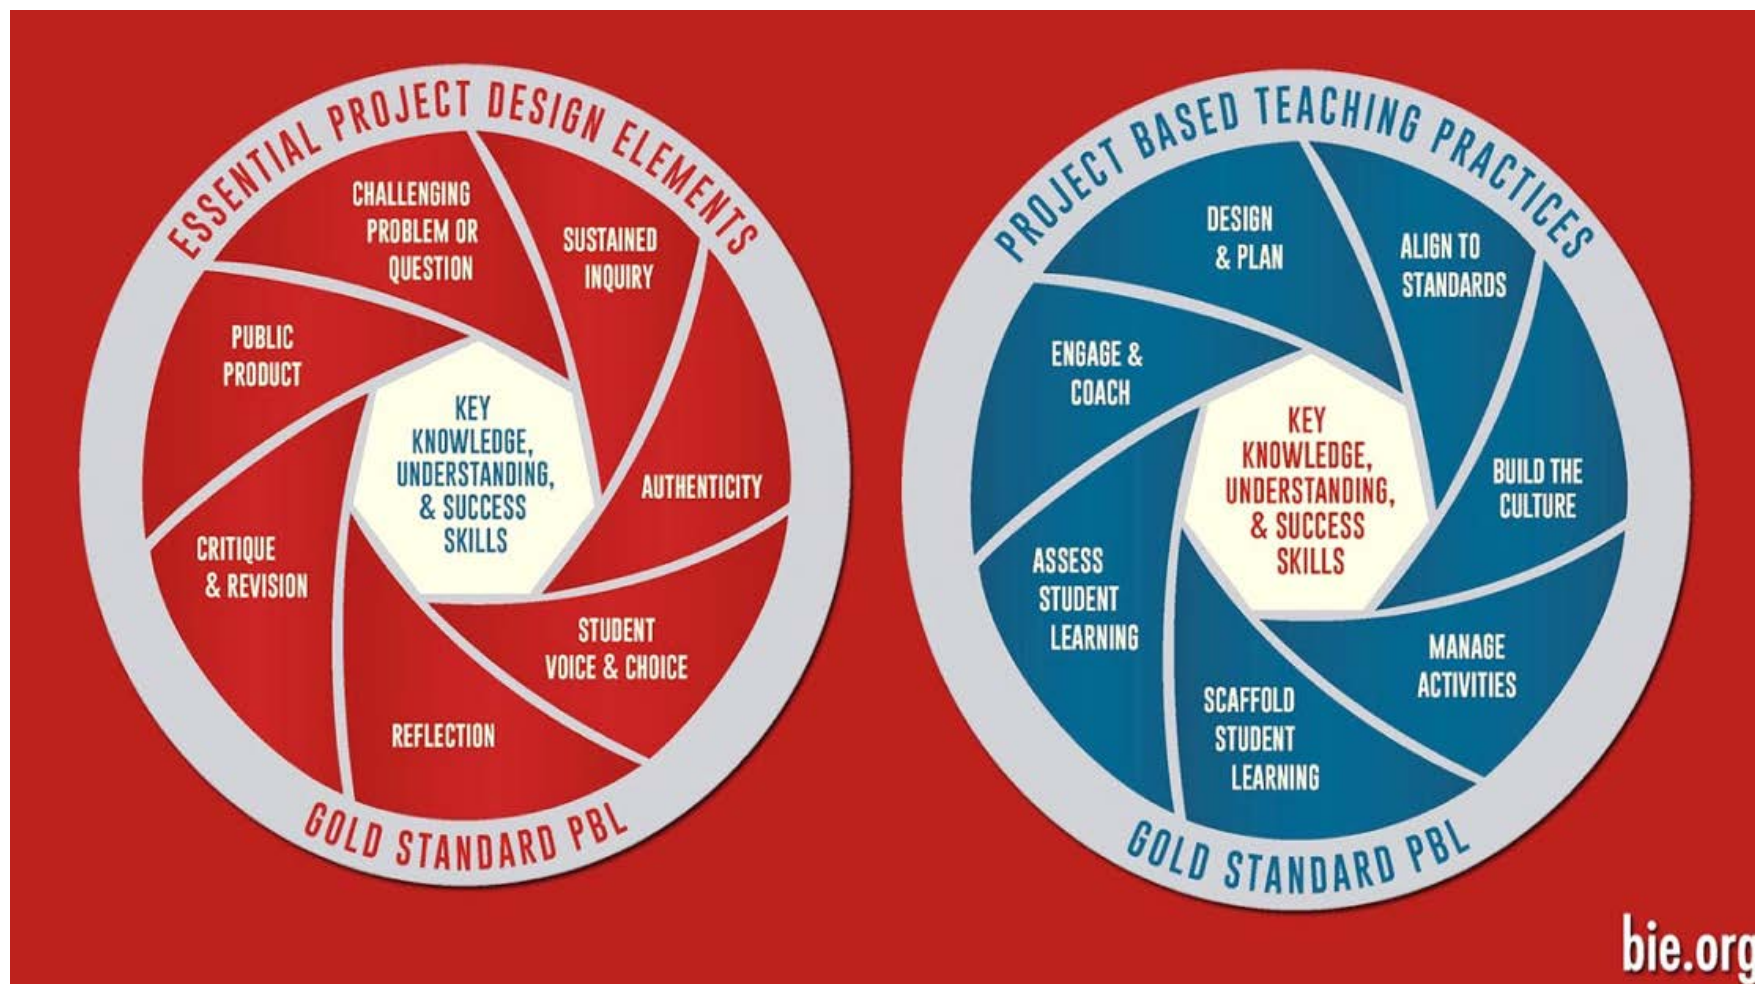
ESSENTIAL PROJECT DESIGN ELEMENTS

CHALLENGING PROBLEM OR QUESTION

SUSTAINED INQUIRY

AUTHENTICITY

STUDENT VOICE & CHOICE

REFLECTION

CRITIQUE & REVISION

PUBLIC PRODUCT

KEY KNOWLEDGE, UNDERSTANDING, & SUCCESS SKILLS

GOLD STANDARD PBL

PROJECT BASED TEACHING PRACTICES

DESIGN & PLAN

ALIGN TO STANDARDS

BUILD THE CULTURE

MANAGE ACTIVITIES

SCAFFOLD STUDENT LEARNING

ASSESS STUDENT LEARNING

ENGAGE & COACH

KEY KNOWLEDGE, UNDERSTANDING, & SUCCESS SKILLS

GOLD STANDARD PBL

bie.org